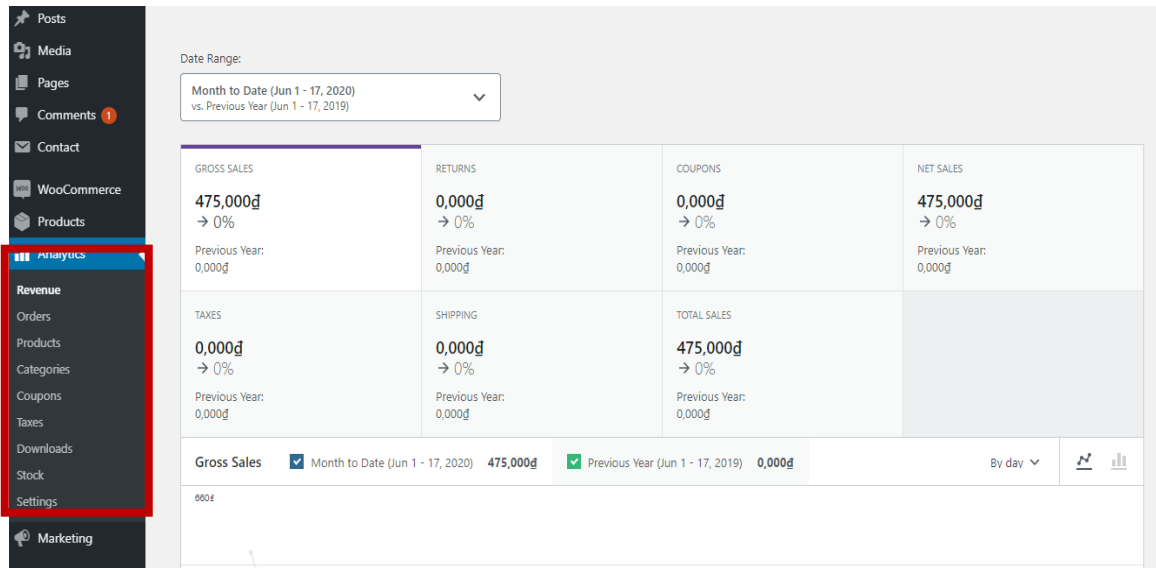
Posts
Media
Pages
Comments 1
Contact
WooCommerce
Products
Analytics
Revenue
Orders
Products
Categories
Coupons
Taxes
Downloads
Stock
Settings
Marketing

Date Range:

Month to Date (Jun 1 - 17, 2020)
vs. Previous Year (Jun 1 - 17, 2019)

| GROSS SALES | RETURNS | COUPONS | NET SALES |
|---|---|---|---|
| 475,000₫ → 0% Previous Year: 0,000₫ | 0,000₫ → 0% Previous Year: 0,000₫ | 0,000₫ → 0% Previous Year: 0,000₫ | 475,000₫ → 0% Previous Year: 0,000₫ |
| TAXES 0,000₫ → 0% Previous Year: 0,000₫ | SHIPPING 0,000₫ → 0% Previous Year: 0,000₫ | TOTAL SALES 475,000₫ → 0% Previous Year: 0,000₫ | |

Gross Sales Month to Date (Jun 1 - 17, 2020) 475,000₫ Previous Year (Jun 1 - 17, 2019) 0,000₫ By day

660₫